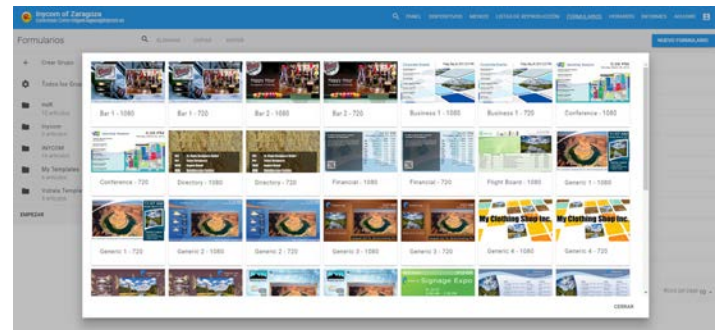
Inycom of Zaragoza
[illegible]

PANEL DISPOSITIVOS MEDIOS LISTAS DE REPRODUCCIÓN FORMULARIOS HORARIOS INFORMES AVISOS

Formularios

NUEVO FORMULARIO

Crear Grupo
Todos los Grup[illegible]
HoR
Inycom
INYCOM
My Templates
Visitors Templa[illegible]
EMPEZAR

Bar 1 - 1080
Bar 1 - 720
Bar 2 - 1080
Bar 2 - 720
Business 1 - 1080
Business 1 - 720
Conference - 1080
Conference - 720
Directory - 1080
Directory - 720
Financial - 1080
Financial - 720
Flight Board - 1080
Generic 1 - 1080
Generic 1 - 720
Generic 2 - 1080
Generic 2 - 720
Generic 3 - 1080
Generic 3 - 720
Generic 4 - 1080
Generic 4 - 720

My Clothing Shop Inc.
My Clothing Shop Inc.
Signage Expo

CERRAR